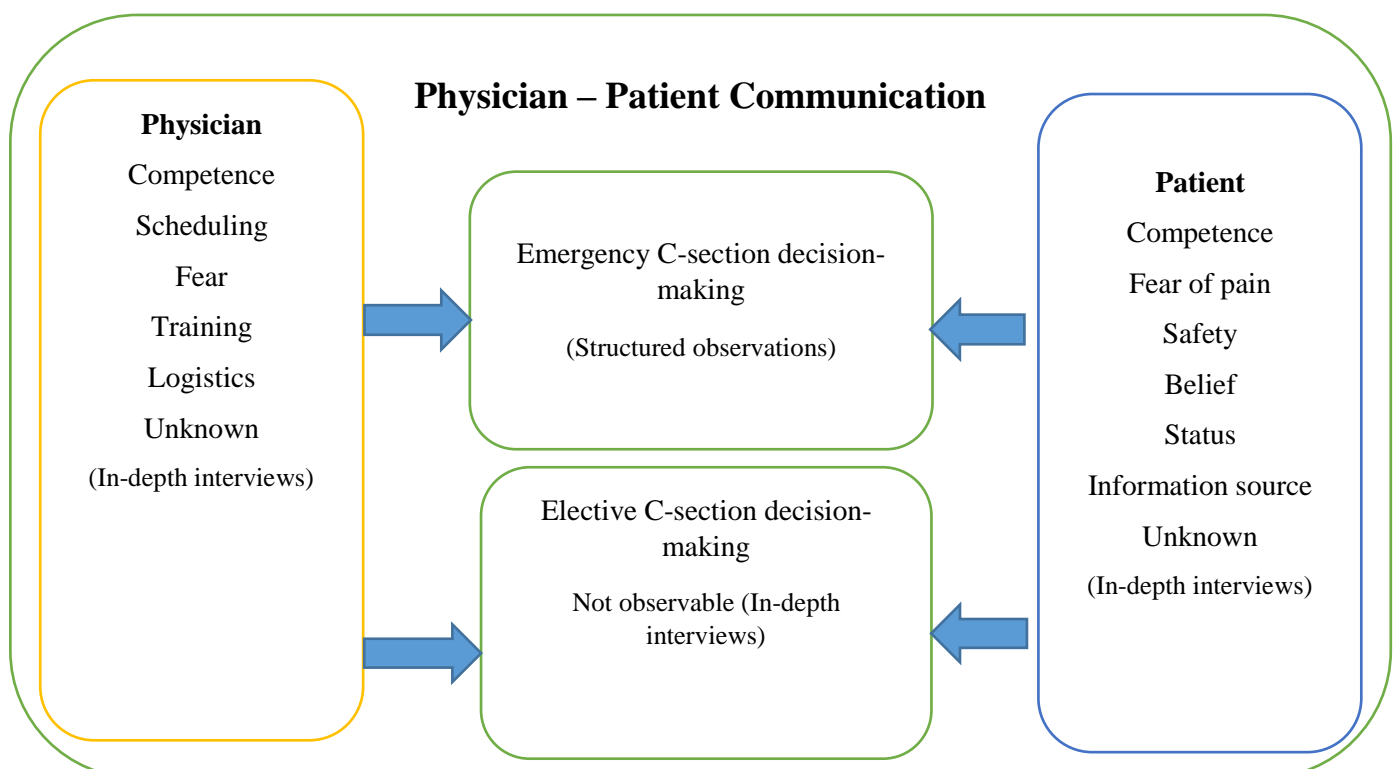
Physician – Patient Communication

Physician
Competence
Scheduling
Fear
Training
Logistics
Unknown
(In-depth interviews)

Emergency C-section decision-making
(Structured observations)

Elective C-section decision-making
Not observable (In-depth interviews)

Patient
Competence
Fear of pain
Safety
Belief
Status
Information source
Unknown
(In-depth interviews)